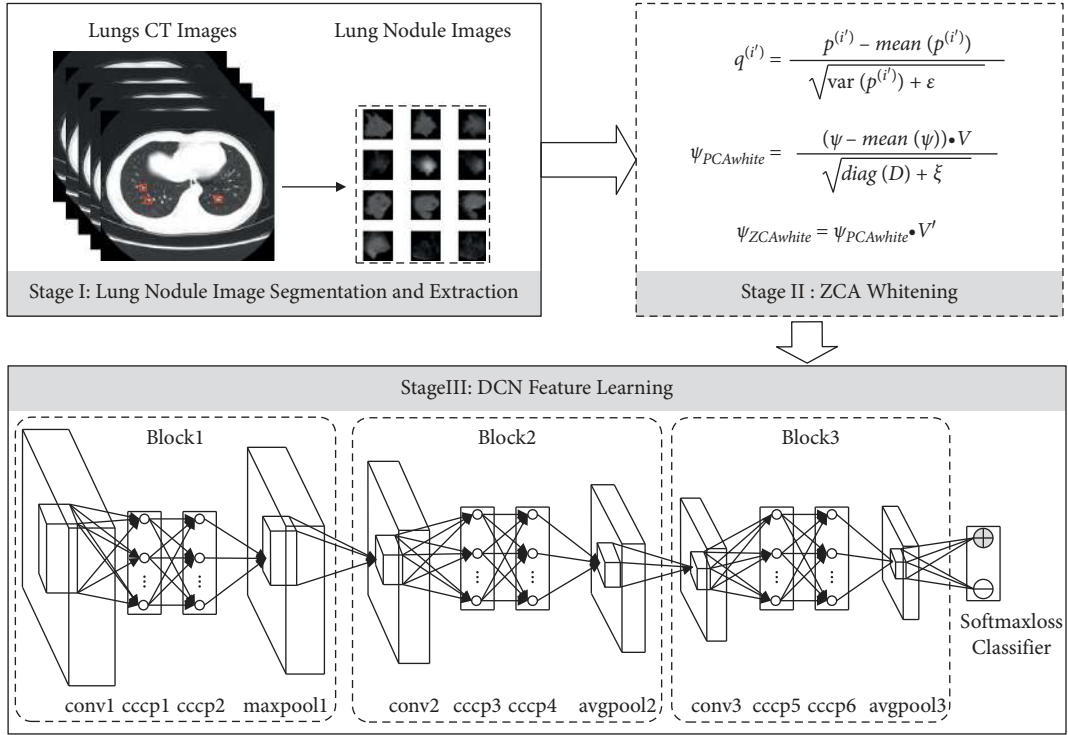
Lungs CT Images

Lung Nodule Images

Stage I: Lung Nodule Image Segmentation and Extraction

$q^{(i')} = \frac{p^{(i')} - mean\ (p^{(i')})}{\sqrt{\text{var}\ (p^{(i')}) + \varepsilon}}$

$\psi_{PCAwhite} = \frac{(\psi - mean\ (\psi))\bullet V}{\sqrt{diag\ (D) + \xi}}$

$\psi_{ZCAwhite} = \psi_{PCAwhite}\bullet V'$

Stage II : ZCA Whitening

StageIII: DCN Feature Learning

Block1

Block2

Block3

conv1 cccp1 cccp2 maxpool1

conv2 cccp3 cccp4 avgpool2

conv3 cccp5 cccp6 avgpool3

Softmaxloss Classifier